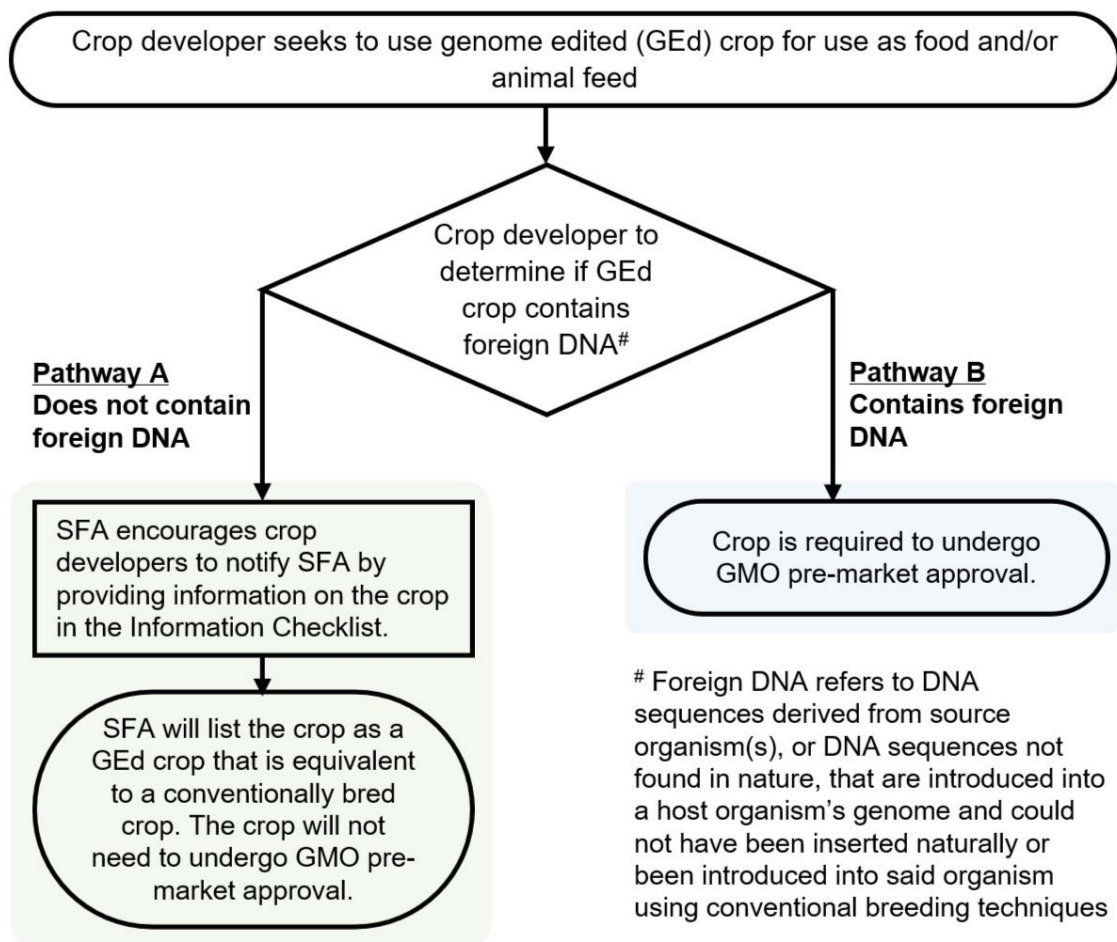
Crop developer seeks to use genome edited (GEd) crop for use as food and/or animal feed

Crop developer to determine if GEd crop contains foreign DNA$^{\#}$

Pathway A
Does not contain foreign DNA

Pathway B
Contains foreign DNA

SFA encourages crop developers to notify SFA by providing information on the crop in the Information Checklist.

SFA will list the crop as a GEd crop that is equivalent to a conventionally bred crop. The crop will not need to undergo GMO pre-market approval.

Crop is required to undergo GMO pre-market approval.

$^{\#}$ Foreign DNA refers to DNA sequences derived from source organism(s), or DNA sequences not found in nature, that are introduced into a host organism's genome and could not have been inserted naturally or been introduced into said organism using conventional breeding techniques